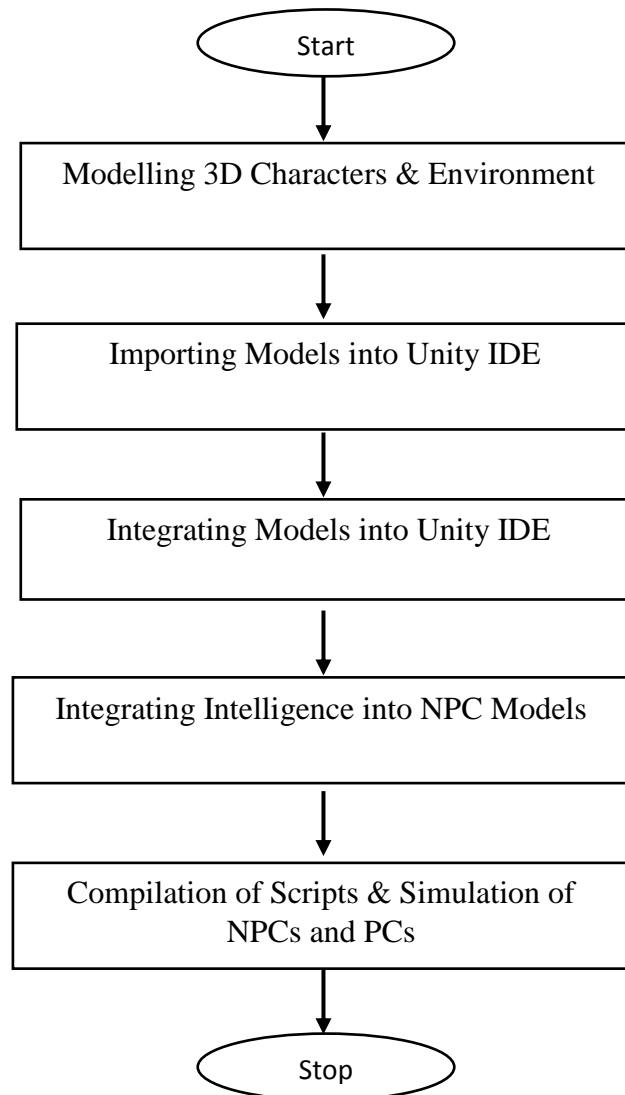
Start

Modelling 3D Characters & Environment

Importing Models into Unity IDE

Integrating Models into Unity IDE

Integrating Intelligence into NPC Models

Compilation of Scripts & Simulation of NPCs and PCs

Stop